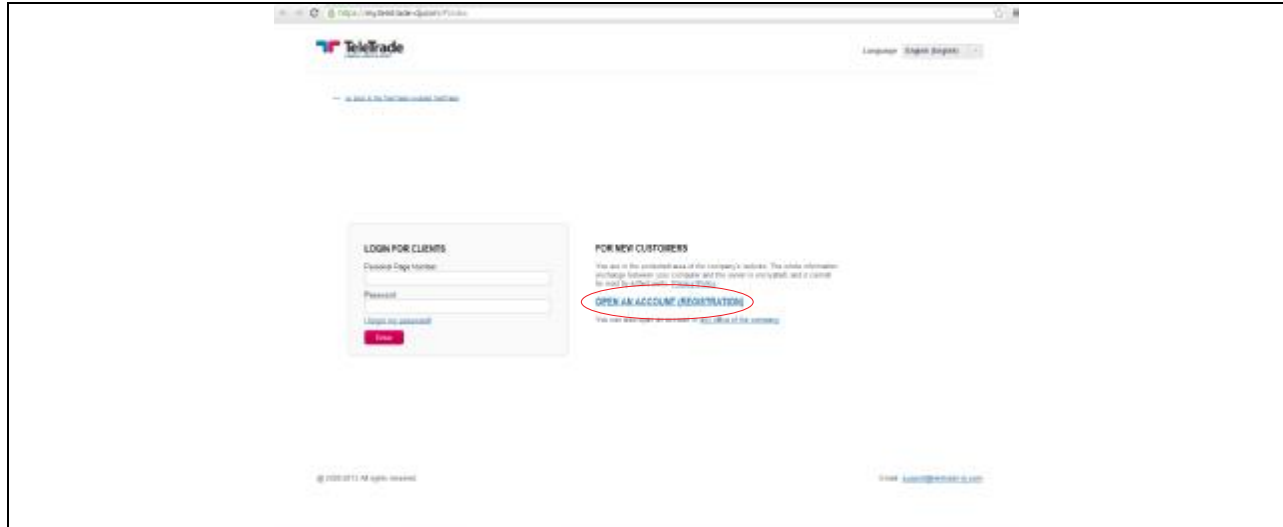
https://my.teletrade-dj.com/

TeleTrade

Language English (English)

← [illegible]

LOGIN FOR CLIENTS

Personal Page Number

Password

I forgot my password

Enter

FOR NEW CUSTOMERS

You are in the protected area of the company's website. The whole information exchange between your computer and the server is encrypted, and it cannot be read by third parties. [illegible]

OPEN AN ACCOUNT (REGISTRATION)

You can also open an account in any office of the company

© 2000-2013 All rights reserved

E-mail: support@teletrade-dj.com